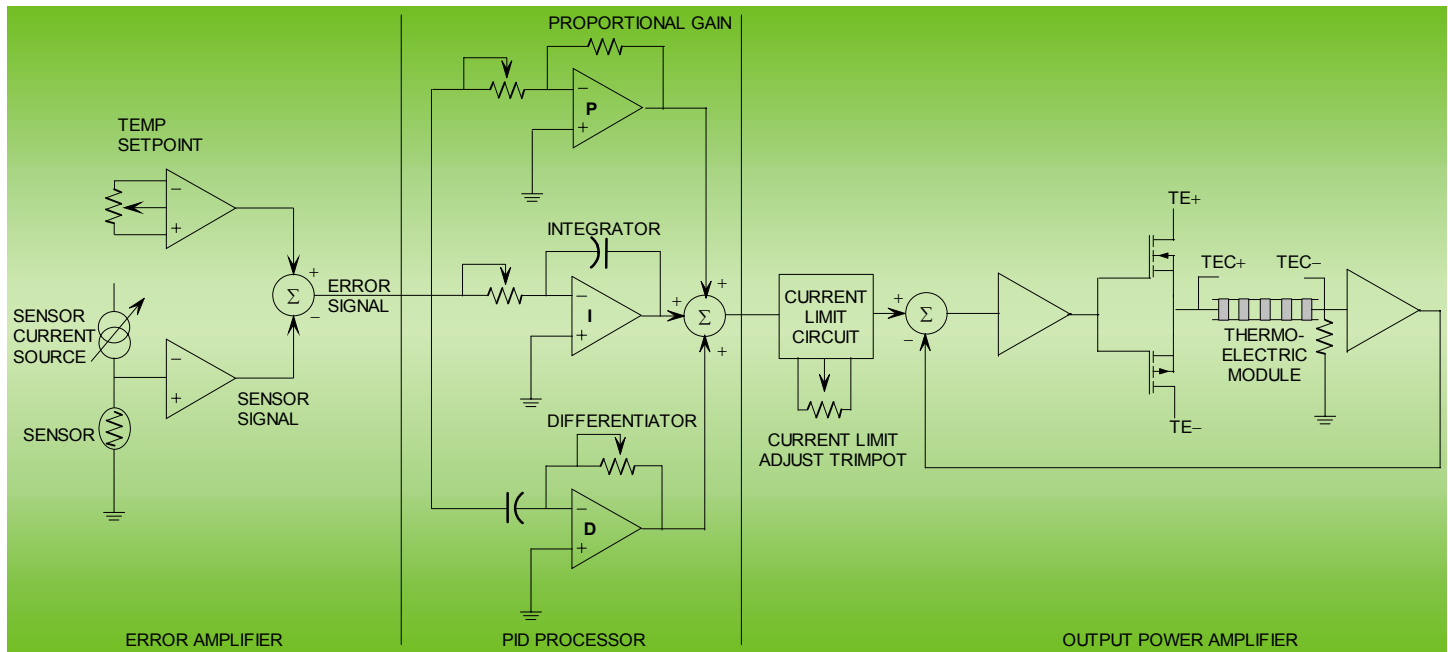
TEMP SETPOINT

−
+

SENSOR CURRENT SOURCE

−
+

SENSOR

$\Sigma$
+
−

ERROR SIGNAL

SENSOR SIGNAL

PROPORTIONAL GAIN

−
P
+

INTEGRATOR

−
I
+

DIFFERENTIATOR

−
D
+

+
+
$\Sigma$
+

CURRENT LIMIT CIRCUIT

CURRENT LIMIT ADJUST TRIMPOT

+
$\Sigma$
−

TE+

TEC+

TEC−

THERMO-ELECTRIC MODULE

TE−

ERROR AMPLIFIER

PID PROCESSOR

OUTPUT POWER AMPLIFIER